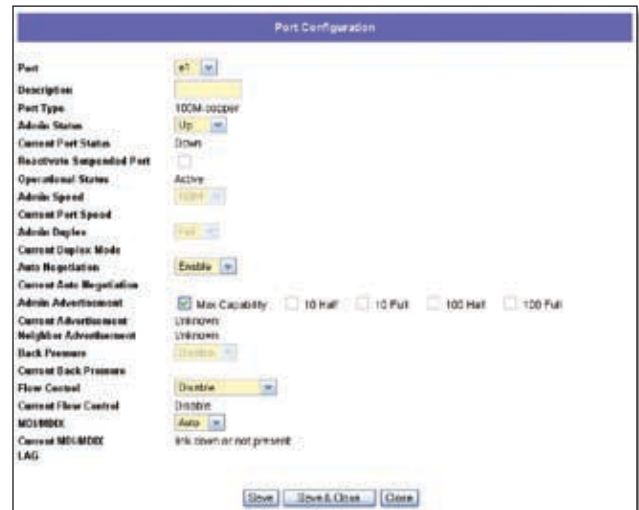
Port Configuration

Port e1
Description
Port Type 100M-copper
Admin Status Up
Current Port Status Down
Reactivate Suspended Port
Operational Status Active
Admin Speed 100M
Current Port Speed
Admin Duplex Full
Current Duplex Mode
Auto Negotiation Enable
Current Auto Negotiation
Admin Advertisement Max Capability 10 Half 10 Full 100 Half 100 Full
Current Advertisement Unknown
Neighbor Advertisement Unknown
Back Pressure Disable
Current Back Pressure
Flow Control Disable
Current Flow Control Disable
MDI/MDIX Auto
Current MDI/MDIX link down or not present
LAG

Save Save & Close Close